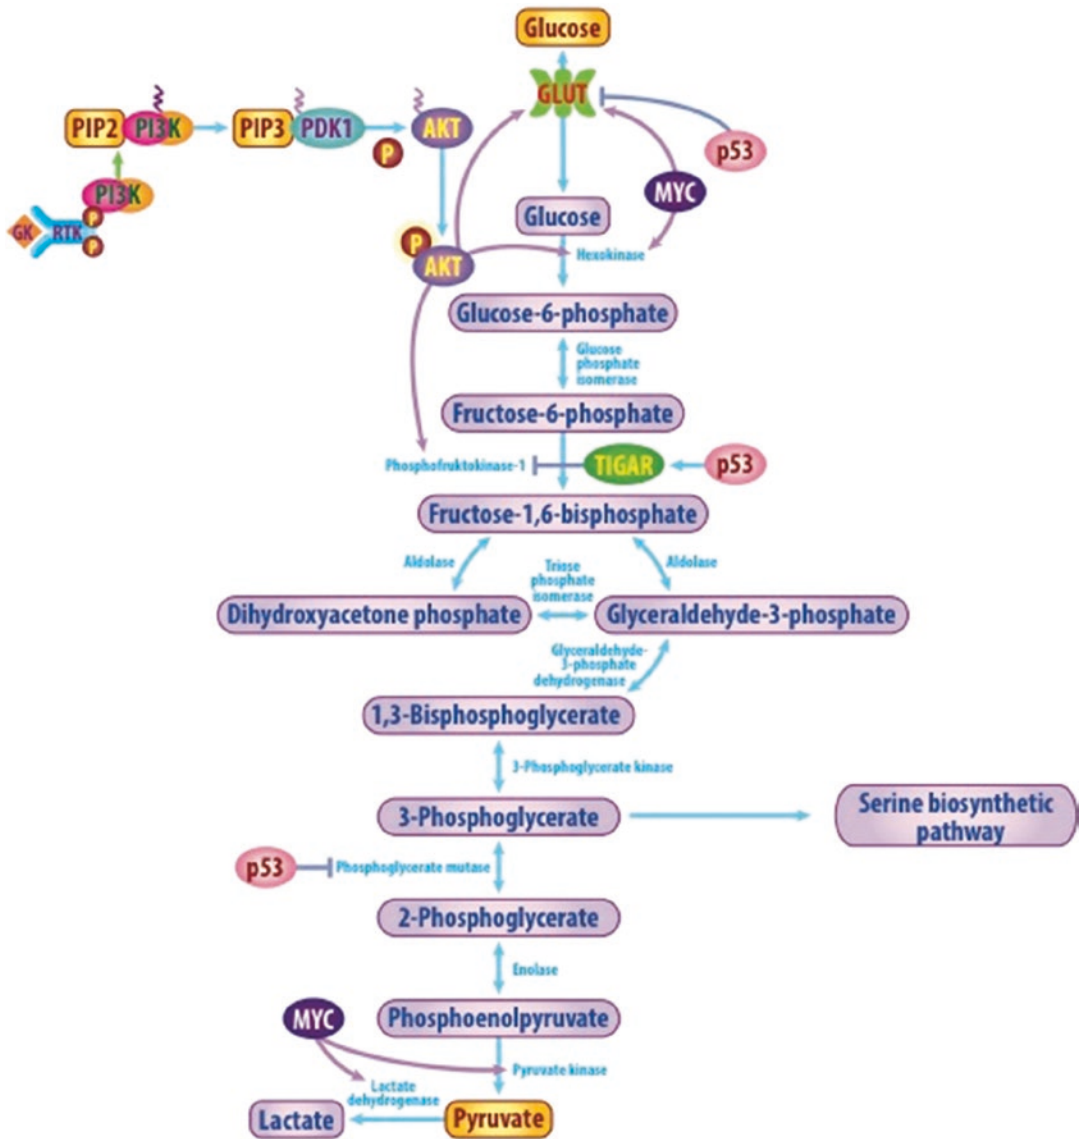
Glucose

GLUT

PIP2 PI3K

PIP3 PDK1

AKT

P

p53

MYC

PI3K

GK RTK

P

P

Glucose

P

AKT

Hexokinase

Glucose-6-phosphate

Glucose phosphate isomerase

Fructose-6-phosphate

Phosphofruktokinase-1

TIGAR

p53

Fructose-1,6-bisphosphate

Aldolase

Triose phosphate isomerase

Aldolase

Dihydroxyacetone phosphate

Glyceraldehyde-3-phosphate

Glyceraldehyde-3-phosphate dehydrogenase

1,3-Bisphosphoglycerate

3-Phosphoglycerate kinase

3-Phosphoglycerate

Serine biosynthetic pathway

p53

Phosphoglycerate mutase

2-Phosphoglycerate

Enolase

MYC

Phosphoenolpyruvate

Pyruvate kinase

Lactate dehydrogenase

Lactate

Pyruvate